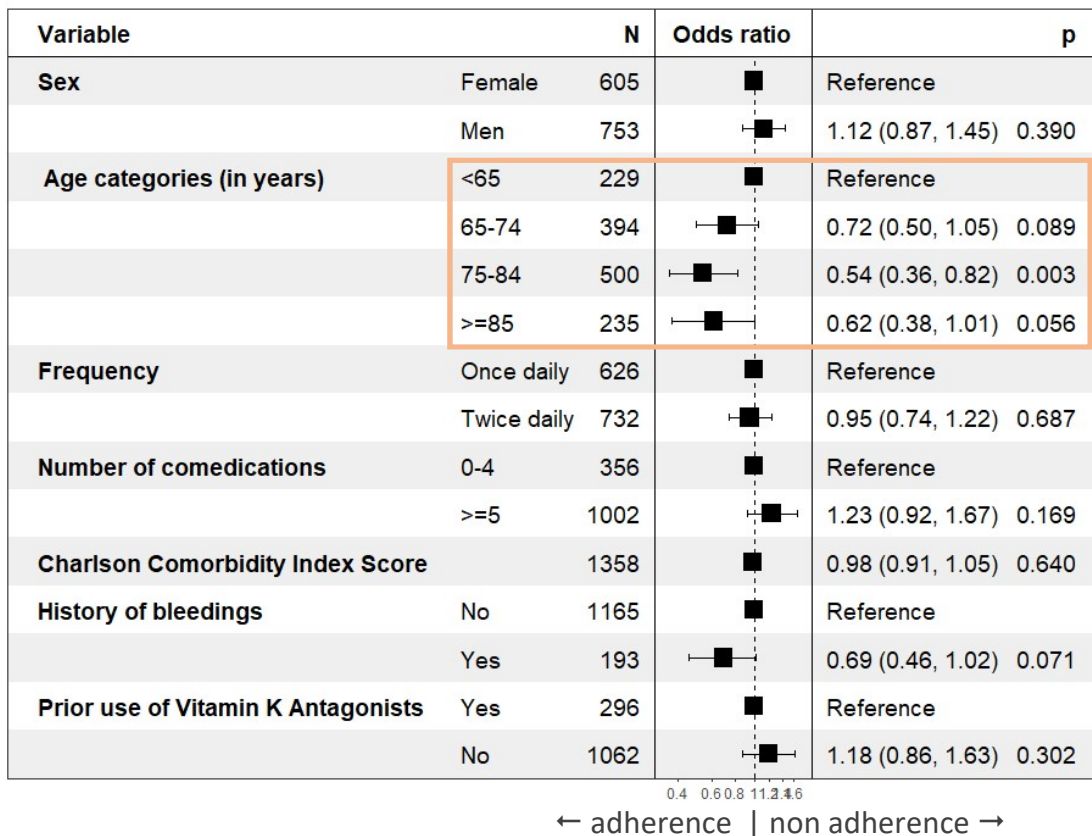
| Variable | | N | Odds ratio | | p |
|---|---|---|---|---|---|
| Sex | Female | 605 | | Reference | |
| | Men | 753 | | 1.12 (0.87, 1.45) | 0.390 |
| Age categories (in years) | <65 | 229 | | Reference | |
| | 65-74 | 394 | | 0.72 (0.50, 1.05) | 0.089 |
| | 75-84 | 500 | | 0.54 (0.36, 0.82) | 0.003 |
| | >=85 | 235 | | 0.62 (0.38, 1.01) | 0.056 |
| Frequency | Once daily | 626 | | Reference | |
| | Twice daily | 732 | | 0.95 (0.74, 1.22) | 0.687 |
| Number of comedications | 0-4 | 356 | | Reference | |
| | >=5 | 1002 | | 1.23 (0.92, 1.67) | 0.169 |
| Charlson Comorbidity Index Score | | 1358 | | 0.98 (0.91, 1.05) | 0.640 |
| History of bleedings | No | 1165 | | Reference | |
| | Yes | 193 | | 0.69 (0.46, 1.02) | 0.071 |
| Prior use of Vitamin K Antagonists | Yes | 296 | | Reference | |
| | No | 1062 | | 1.18 (0.86, 1.63) | 0.302 |

0.4 0.6 0.8 1 1.2 1.4 1.6

← adherence | non adherence →